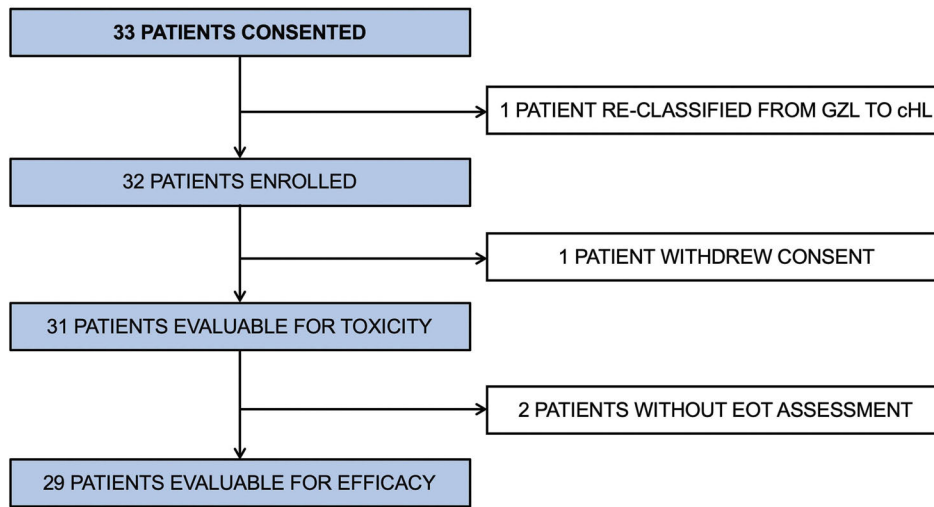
33 PATIENTS CONSENTED

1 PATIENT RE-CLASSIFIED FROM GZL TO cHL

32 PATIENTS ENROLLED

1 PATIENT WITHDREW CONSENT

31 PATIENTS EVALUABLE FOR TOXICITY

2 PATIENTS WITHOUT EOT ASSESSMENT

29 PATIENTS EVALUABLE FOR EFFICACY